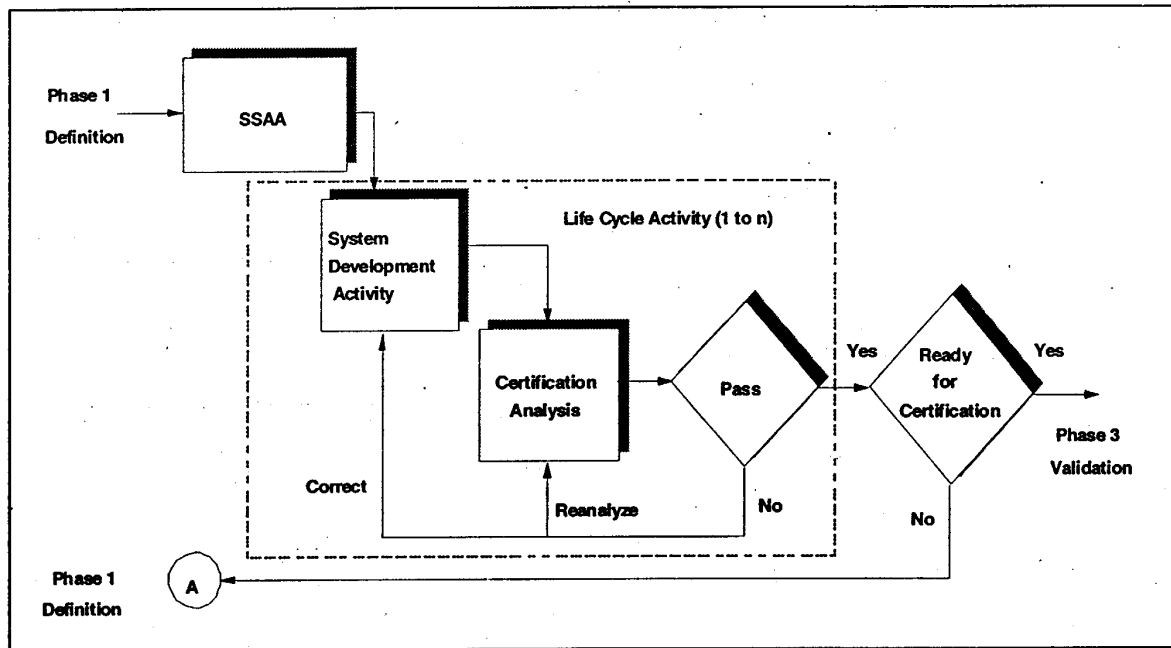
Phase 1 Definition

SSAA

Life Cycle Activity (1 to n)

System Development Activity

Certification Analysis

Pass

Yes

Ready for Certification

Yes

Phase 3 Validation

Correct

Reanalyze

No

No

Phase 1 Definition

A